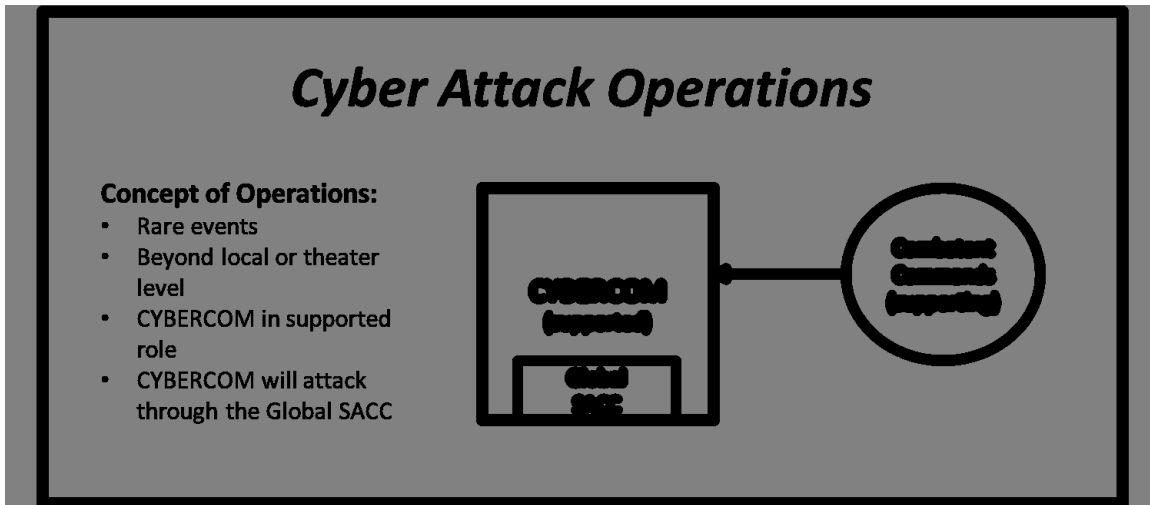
Cyber Attack Operations

Concept of Operations:
- Rare events
- Beyond local or theater level
- CYBERCOM in supported role
- CYBERCOM will attack through the Global SACC

CYBERCOM (supported)

Global SACC

Combatant Commands (supporting)